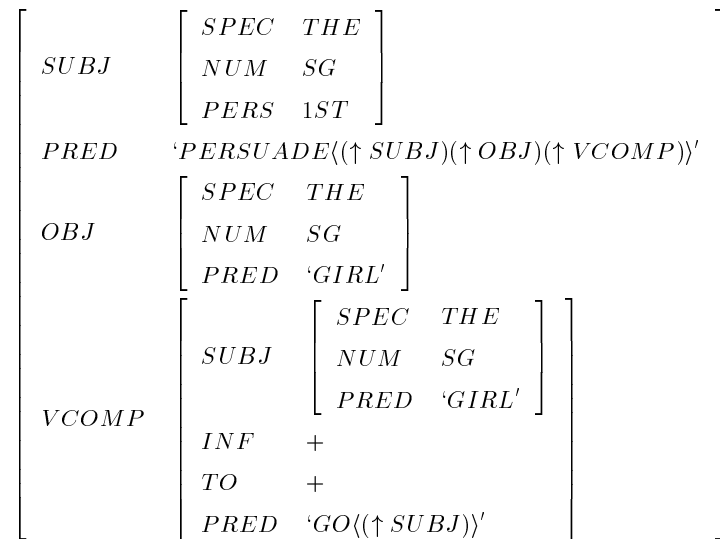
$$\left[\begin{array}{ll} SUBJ & \left[\begin{array}{ll} SPEC & THE \\ NUM & SG \\ PERS & 1ST \end{array}\right] \\ PRED & `PERSUADE\langle(\uparrow SUBJ)(\uparrow OBJ)(\uparrow VCOMP)\rangle' \\ OBJ & \left[\begin{array}{ll} SPEC & THE \\ NUM & SG \\ PRED & `GIRL' \end{array}\right] \\ VCOMP & \left[\begin{array}{ll} SUBJ & \left[\begin{array}{ll} SPEC & THE \\ NUM & SG \\ PRED & `GIRL' \end{array}\right] \\ INF & + \\ TO & + \\ PRED & `GO\langle(\uparrow SUBJ)\rangle' \end{array}\right] \end{array}\right]$$